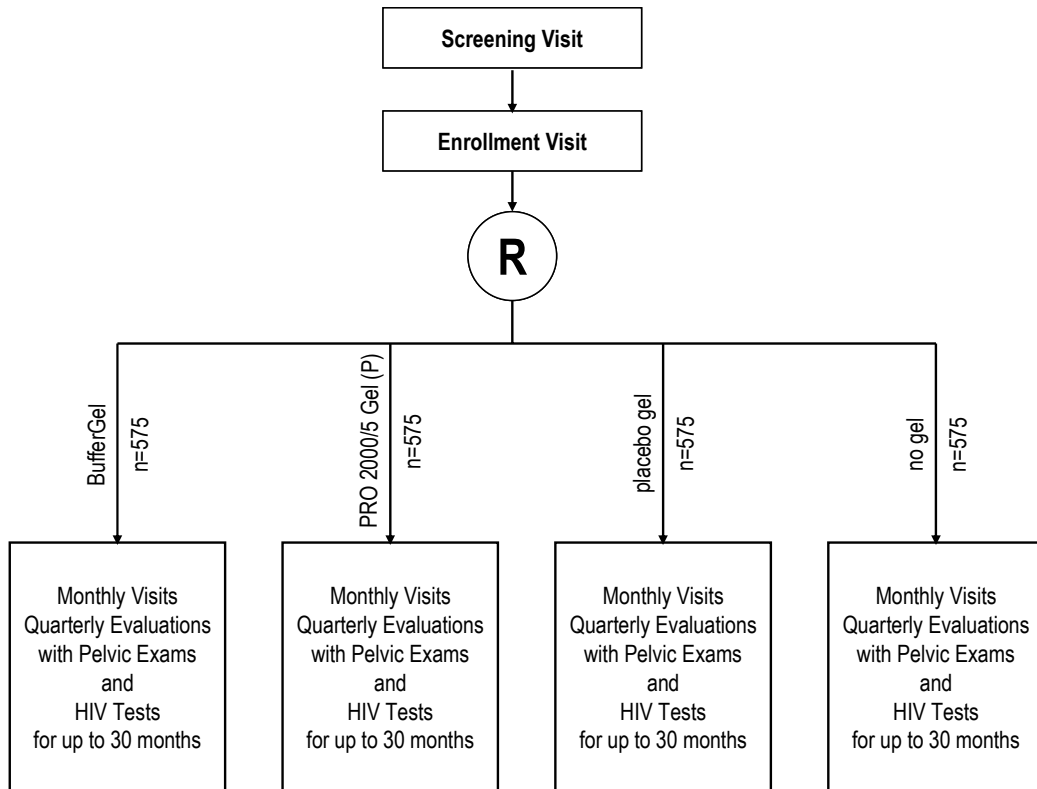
Screening Visit

Enrollment Visit

R

BufferGel
n=575

PRO 2000/5 Gel (P)
n=575

placebo gel
n=575

no gel
n=575

Monthly Visits
Quarterly Evaluations with Pelvic Exams
and
HIV Tests
for up to 30 months

Monthly Visits
Quarterly Evaluations with Pelvic Exams
and
HIV Tests
for up to 30 months

Monthly Visits
Quarterly Evaluations with Pelvic Exams
and
HIV Tests
for up to 30 months

Monthly Visits
Quarterly Evaluations with Pelvic Exams
and
HIV Tests
for up to 30 months